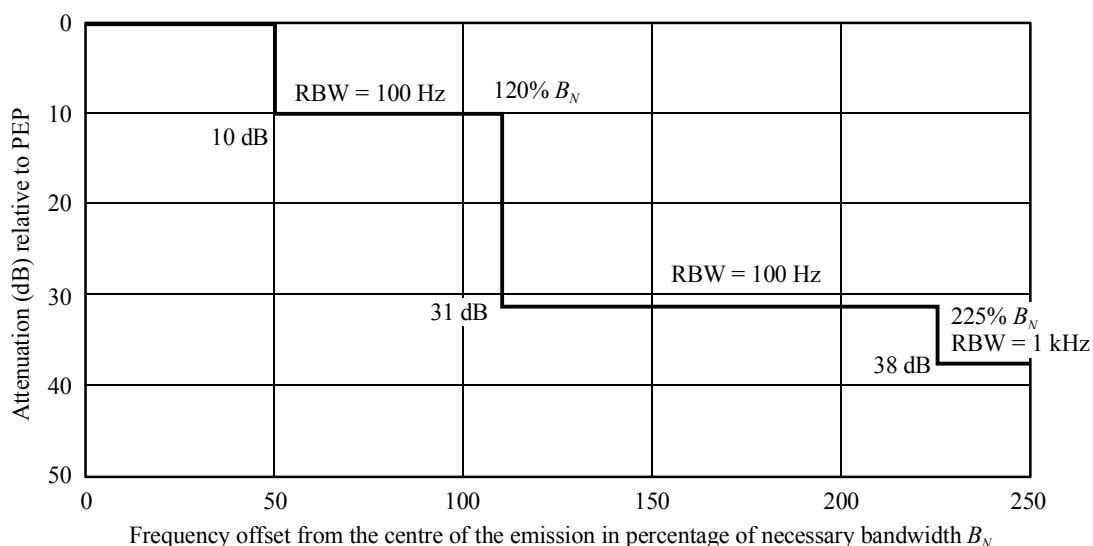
Attenuation (dB) relative to PEP

0
10
20
30
40
50

RBW = 100 Hz
$120\% \ B_N$
10 dB

RBW = 100 Hz
31 dB
$225\% \ B_N$
RBW = 1 kHz
38 dB

0
50
100
150
200
250

Frequency offset from the centre of the emission in percentage of necessary bandwidth $B_N$